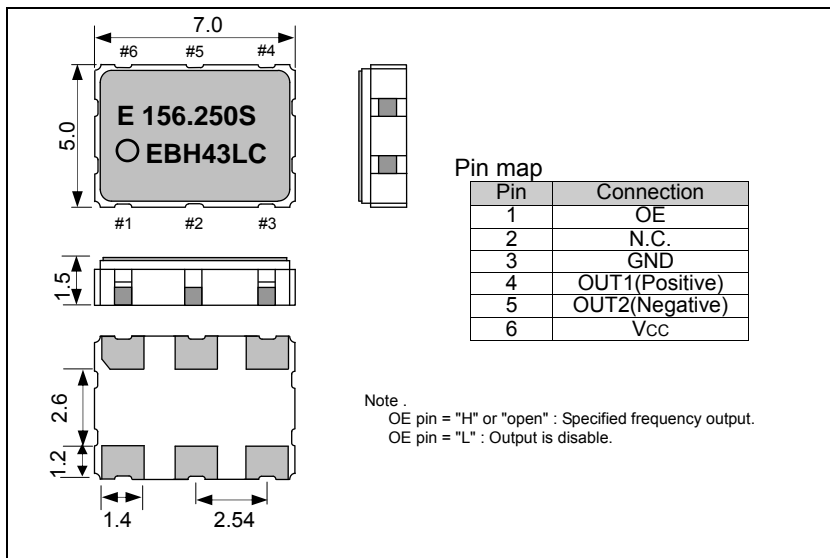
7.0

#6 #5 #4

5.0

E 156.250S
EBH43LC

#1 #2 #3

1.5

2.6

1.2

1.4

2.54

Pin map

| Pin | Connection |
|---|---|
| 1 | OE |
| 2 | N.C. |
| 3 | GND |
| 4 | OUT1(Positive) |
| 5 | OUT2(Negative) |
| 6 | VCC |

Note .
OE pin = "H" or "open" : Specified frequency output.
OE pin = "L" : Output is disable.